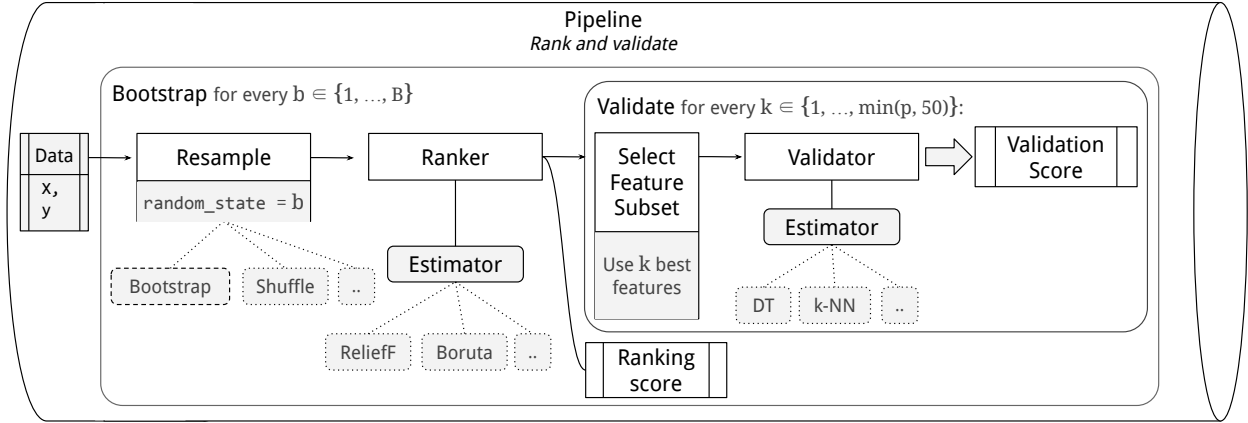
Pipeline
*Rank and validate*

Bootstrap for every $b \in \{1, \ldots, B\}$

Data
X,
y

Resample
random_state = $b$

Bootstrap
Shuffle
..

Ranker

Estimator

ReliefF
Boruta
..

Validate for every $k \in \{1, \ldots, \min(p, 50)\}$:

Select Feature Subset
Use $k$ best features

Validator

Estimator

DT
k-NN
..

Validation Score

Ranking score